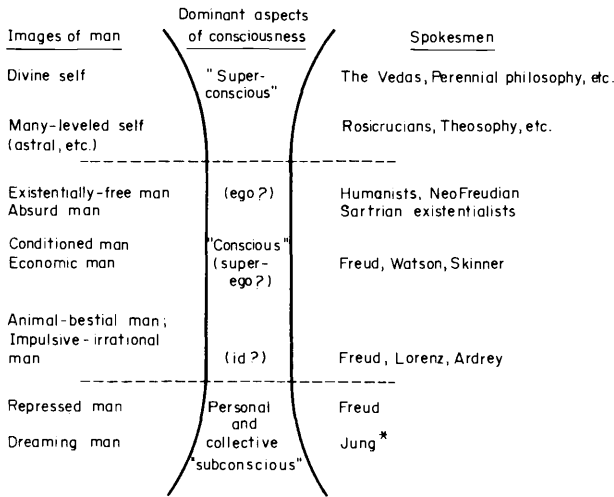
| Images of man | Dominant aspects of consciousness | Spokesmen |
|---|---|---|
| Divine self | "Superconscious" | The Vedas, Perennial philosophy, etc. |
| Many-leveled self (astral, etc.) | | Rosicrucians, Theosophy, etc. |
| Existentially-free man Absurd man | (ego ?) | Humanists, NeoFreudian Sartrian existentialists |
| Conditioned man Economic man | "Conscious" (superego ?) | Freud, Watson, Skinner |
| Animal-bestial man; Impulsive-irrational man | (id ?) | Freud, Lorenz, Ardrey |
| Repressed man | Personal and collective "subconscious" | Freud |
| Dreaming man | | Jung* |